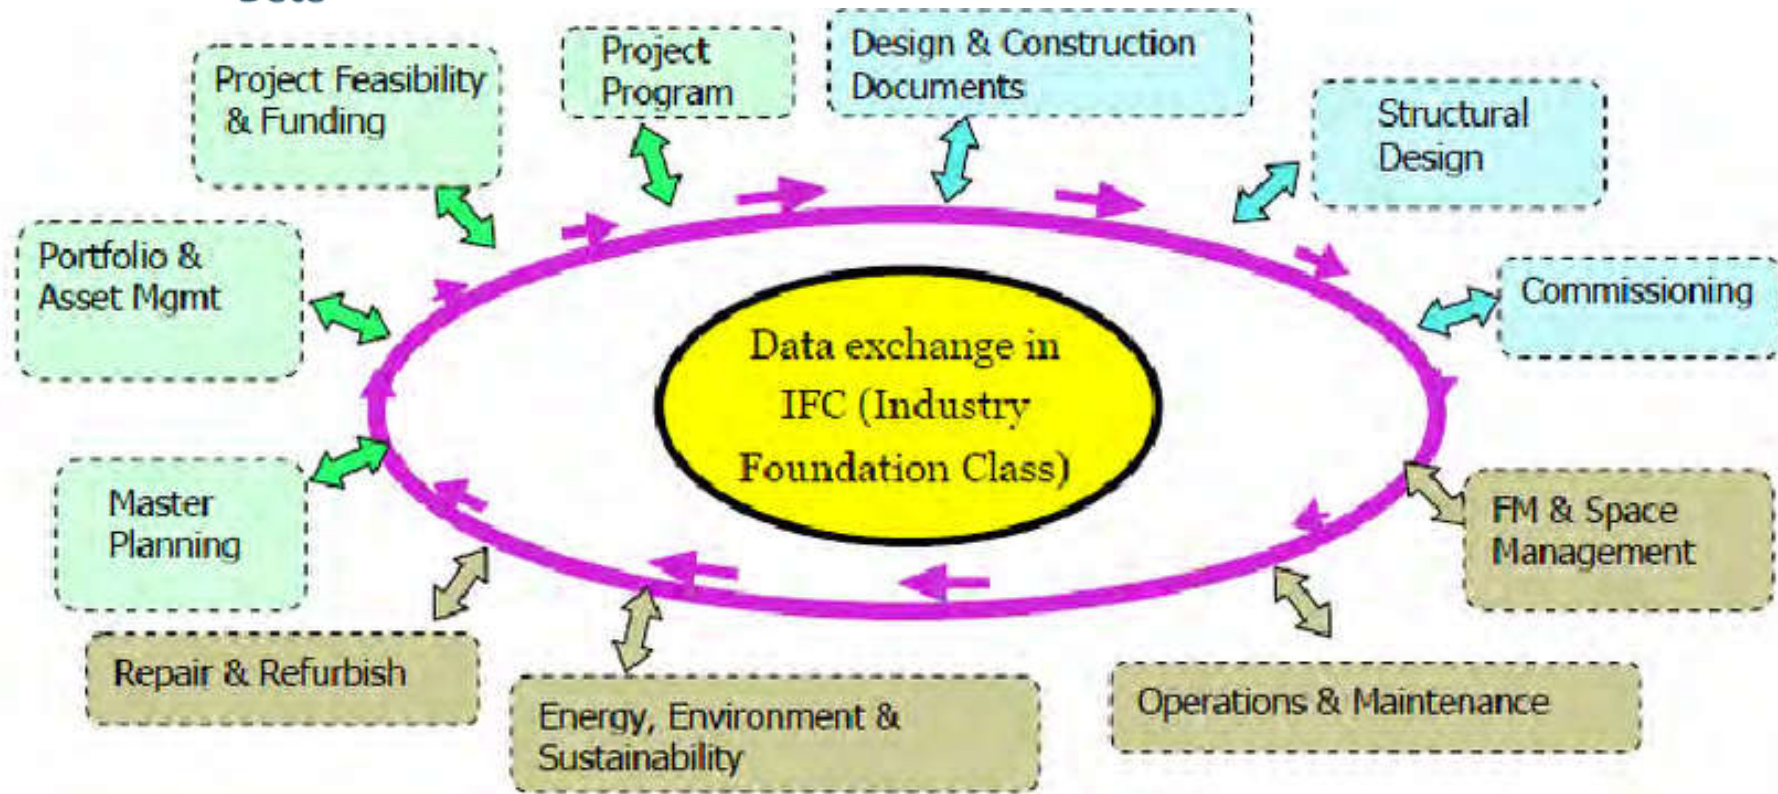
Project Feasibility & Funding

Project Program

Design & Construction Documents

Structural Design

Portfolio & Asset Mgmt

Commissioning

Data exchange in IFC (Industry Foundation Class)

Master Planning

FM & Space Management

Repair & Refurbish

Energy, Environment & Sustainability

Operations & Maintenance